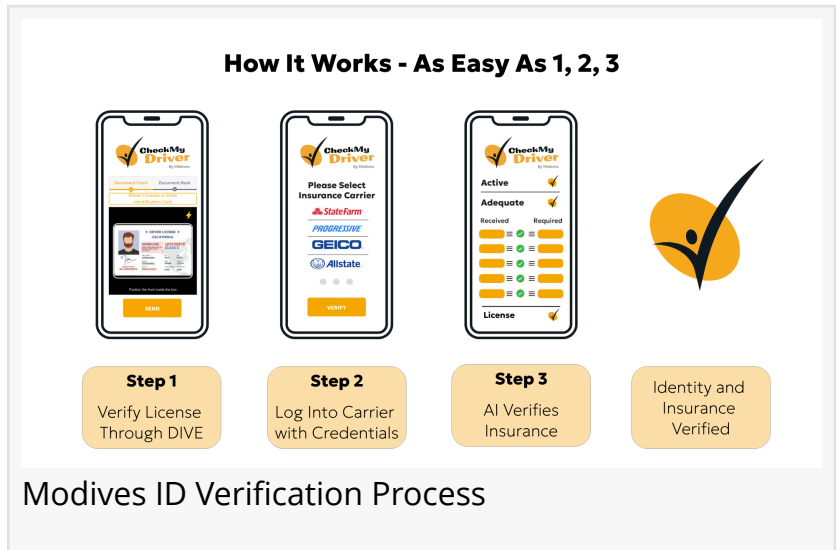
How It Works - As Easy As 1, 2, 3

CheckMy Driver By Modives

Document Front Document Back

DRIVER LICENSE
CALIFORNIA

SEND

CheckMy Driver By Modives

Please Select Insurance Carrier

StateFarm

PROGRESSIVE

GEICO

Allstate

VERIFY

CheckMy Driver By Modives

Active

Adequate

Received Required

License

Step 1
Verify License Through DIVE

Step 2
Log Into Carrier with Credentials

Step 3
AI Verifies Insurance

Identity and Insurance Verified

Modives ID Verification Process